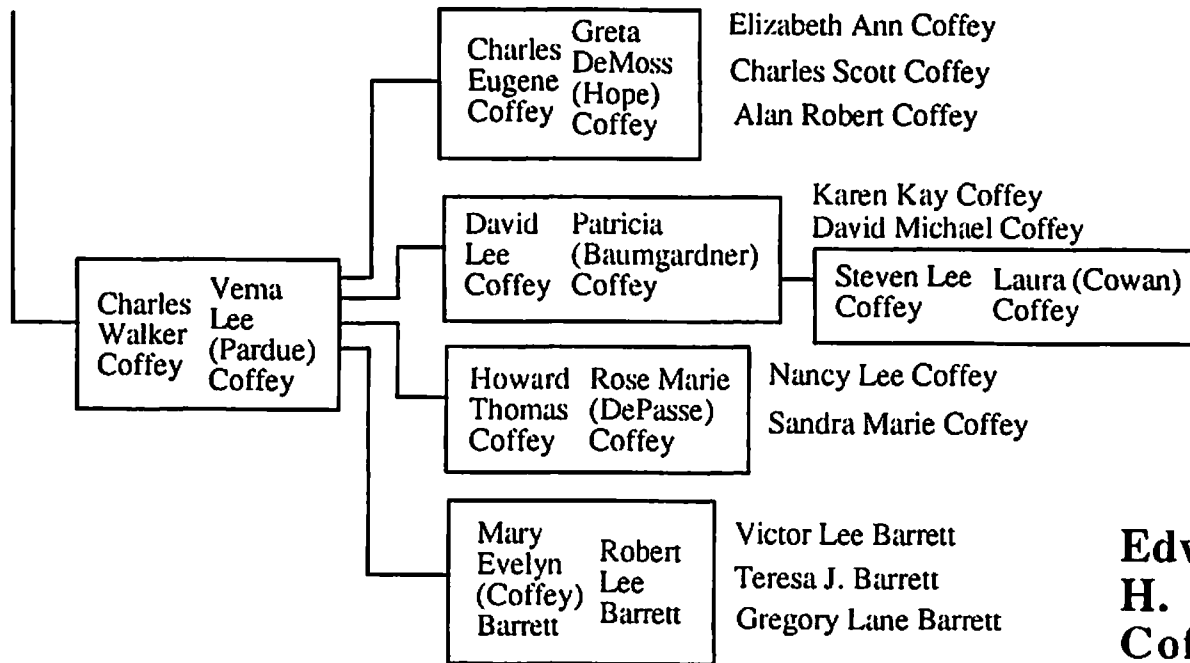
Charles Walker Coffey | Verna Lee (Pardue) Coffey

Charles Eugene Coffey | Greta DeMoss (Hope) Coffey

Elizabeth Ann Coffey
Charles Scott Coffey
Alan Robert Coffey

David Lee Coffey | Patricia (Baumgardner) Coffey

Karen Kay Coffey
David Michael Coffey

Steven Lee Coffey | Laura (Cowan) Coffey

Howard Thomas Coffey | Rose Marie (DePasse) Coffey

Nancy Lee Coffey
Sandra Marie Coffey

Mary Evelyn (Coffey) Barrett | Robert Lee Barrett

Victor Lee Barrett
Teresa J. Barrett
Gregory Lane Barrett

Edv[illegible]
H.
Co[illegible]